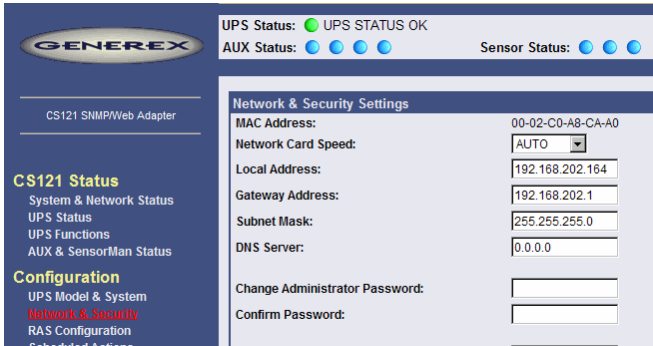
GENEREX

CS121 SNMP/Web Adapter

CS121 Status
System & Network Status
UPS Status
UPS Functions
AUX & SensorMan Status

Configuration
UPS Model & System
Network & Security
RAS Configuration
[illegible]

UPS Status: UPS STATUS OK
AUX Status:
Sensor Status:

Network & Security Settings

| | |
|---|---|
| MAC Address: | 00-02-C0-A8-CA-A0 |
| Network Card Speed: | AUTO |
| Local Address: | 192.168.202.164 |
| Gateway Address: | 192.168.202.1 |
| Subnet Mask: | 255.255.255.0 |
| DNS Server: | 0.0.0.0 |
| Change Administrator Password: | |
| Confirm Password: | |